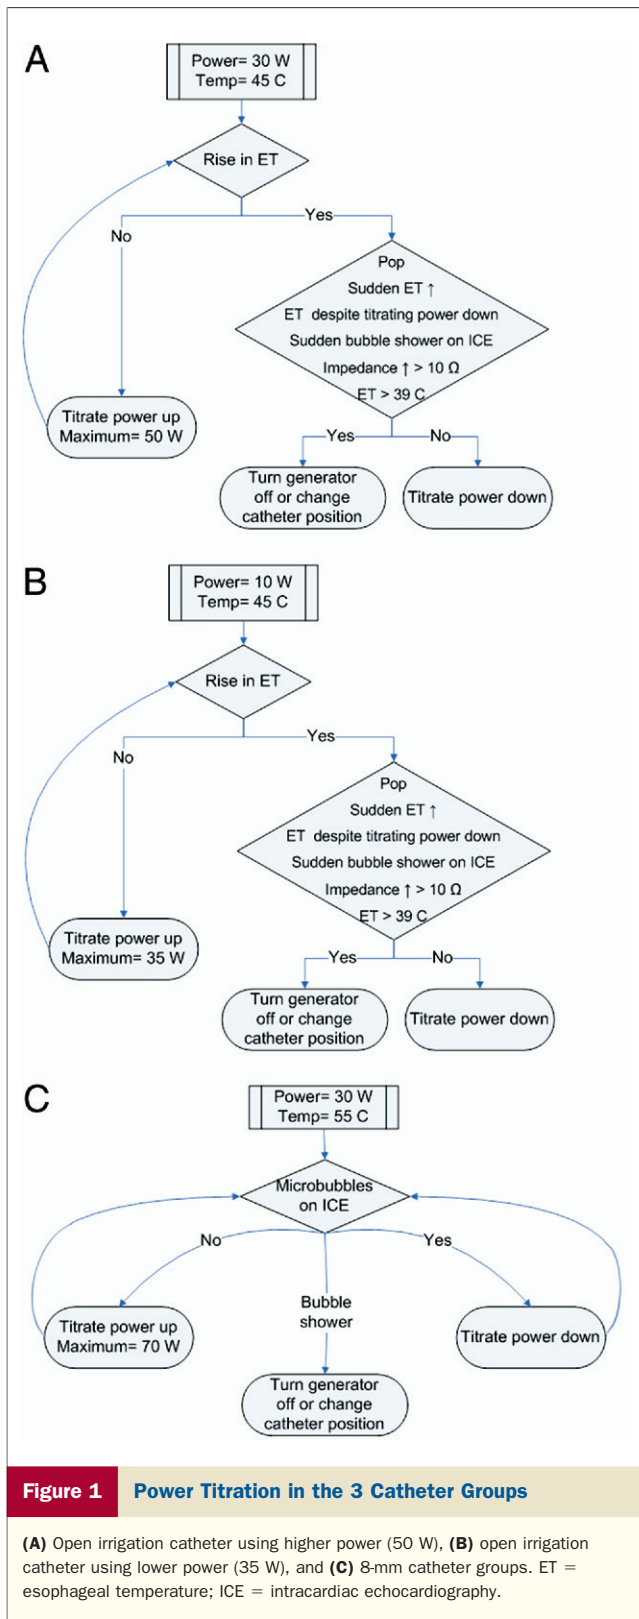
A

Power= 30 W
Temp= 45 C

Rise in ET

No

Yes

Pop
Sudden ET ↑
ET despite titrating power down
Sudden bubble shower on ICE
Impedance ↑ > 10 Ω
ET > 39 C

Titrate power up
Maximum= 50 W

Yes

No

Turn generator off or change catheter position

Titrate power down

B

Power= 10 W
Temp= 45 C

Rise in ET

No

Yes

Pop
Sudden ET ↑
ET despite titrating power down
Sudden bubble shower on ICE
Impedance ↑ > 10 Ω
ET > 39 C

Titrate power up
Maximum= 35 W

Yes

No

Turn generator off or change catheter position

Titrate power down

C

Power= 30 W
Temp= 55 C

Microbubbles on ICE

No

Yes

Bubble shower

Titrate power up
Maximum= 70 W

Titrate power down

Turn generator off or change catheter position

Figure 1 Power Titration in the 3 Catheter Groups

(A) Open irrigation catheter using higher power (50 W), (B) open irrigation catheter using lower power (35 W), and (C) 8-mm catheter groups. ET = esophageal temperature; ICE = intracardiac echocardiography.